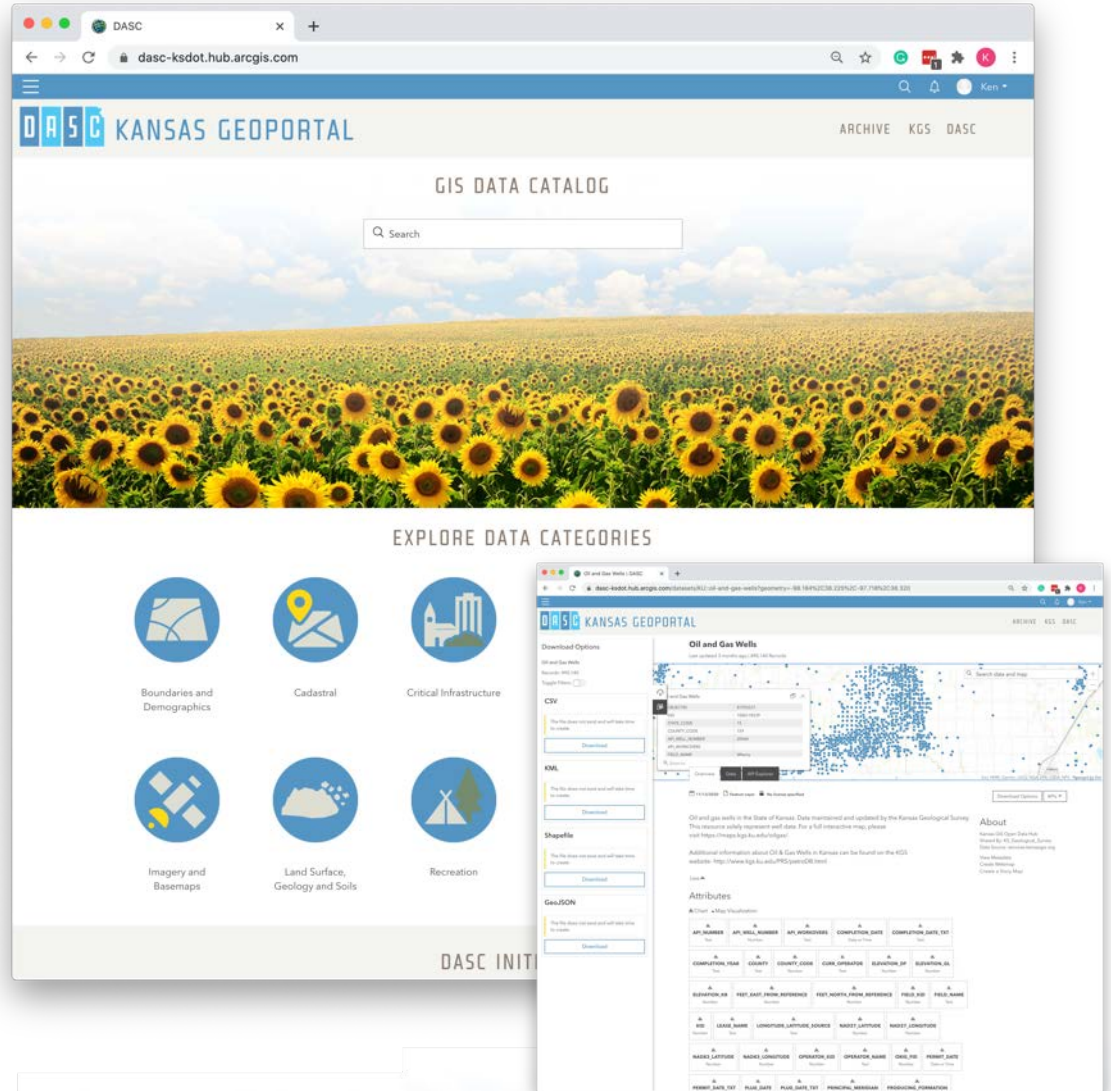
DASC
dasc-ksdot.hub.arcgis.com
Ken
DASC KANSAS GEOPORTAL
ARCHIVE KGS DASC
GIS DATA CATALOG
Search
EXPLORE DATA CATEGORIES
Boundaries and Demographics
Cadastral
Critical Infrastructure
Imagery and Basemaps
Land Surface, Geology and Soils
Recreation
DASC INITI

Oil and Gas Wells | DASC
dasc-ksdot.hub.arcgis.com/datasets/
DASC KANSAS GEOPORTAL
ARCHIVE KGS DASC
Download Options
Oil and Gas Wells
Toggle Filters
CSV
Download
KML
Download
Shapefile
Download
GeoJSON
Download
Oil and Gas Wells
Search data and map
Overview Data API Explorer
Download Options
Oil and gas wells in the State of Kansas. Data maintained and updated by the Kansas Geological Survey. This resource solely represent well data. For a full interactive map, please visit https://maps.kgs.ku.edu/oilgas/.
Additional information about Oil & Gas Wells in Kansas can be found on the KGS website- http://www.kgs.ku.edu/PRS/petroDB.html
About
Attributes
API_NUMBER API_WELL_NUMBER API_WORKOVERS COMPLETION_DATE COMPLETION_DATE_TXT
COMPLETION_YEAR COUNTY COUNTY_CODE CURR_OPERATOR ELEVATION_DF ELEVATION_GL
ELEVATION_KB FEET_EAST_FROM_REFERENCE FEET_NORTH_FROM_REFERENCE FIELD_KID FIELD_NAME
KID LEASE_NAME LONGITUDE_LATITUDE_SOURCE NAD27_LATITUDE NAD27_LONGITUDE
NAD83_LATITUDE NAD83_LONGITUDE OPERATOR_KID OPERATOR_NAME OWID_FID PERMIT_DATE
PERMIT_DATE_TXT PLUG_DATE PLUG_DATE_TXT PRINCIPAL_MERIDIAN PRODUCING_FORMATION